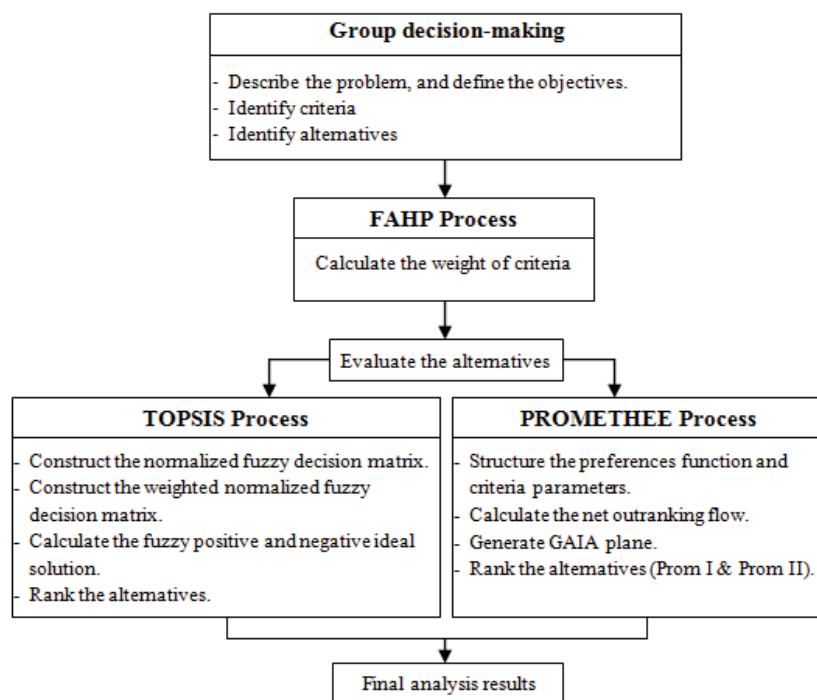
Group decision-making

- Describe the problem, and define the objectives.
- Identify criteria
- Identify alternatives

FAHP Process

Calculate the weight of criteria

Evaluate the alternatives

TOPSIS Process

- Construct the normalized fuzzy decision matrix.
- Construct the weighted normalized fuzzy decision matrix.
- Calculate the fuzzy positive and negative ideal solution.
- Rank the alternatives.

PROMETHEE Process

- Structure the preferences function and criteria parameters.
- Calculate the net outranking flow.
- Generate GAIA plane.
- Rank the alternatives (Prom I & Prom II).

Final analysis results